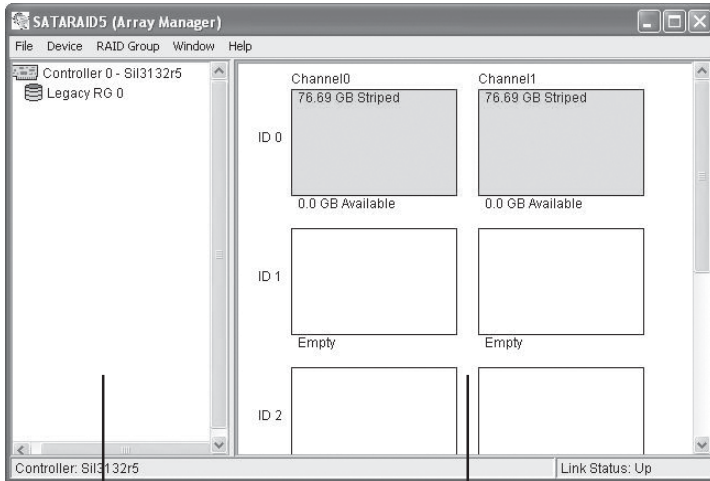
SATARAID5 (Array Manager)

File Device RAID Group Window Help

Controller 0 - Sil3132r5
Legacy RG 0

Channel0
Channel1

ID 0
76.69 GB Striped
0.0 GB Available
76.69 GB Striped
0.0 GB Available

ID 1
Empty
Empty

ID 2

Controller: Sil3132r5
Link Status: Up